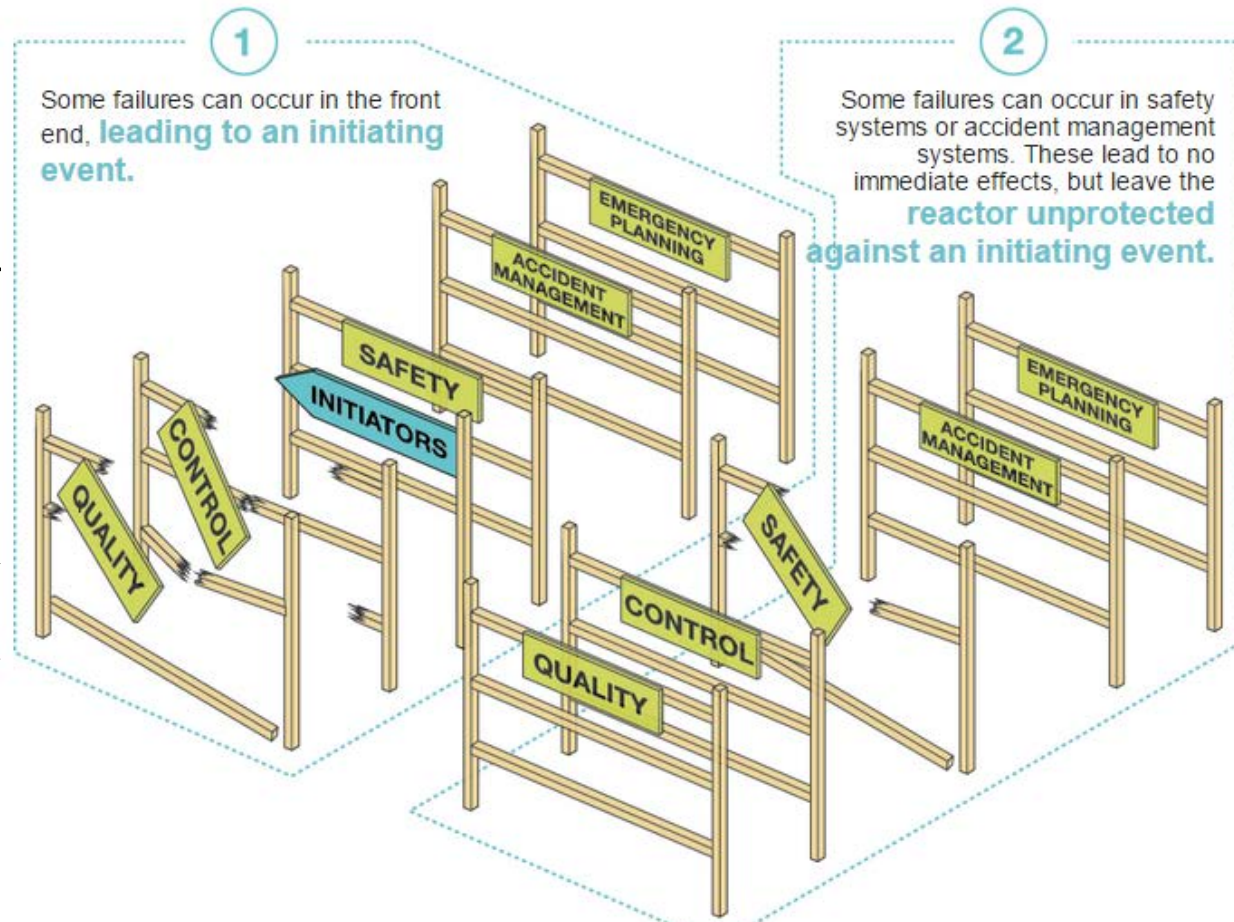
1

Some failures can occur in the front end, leading to an initiating event.

2

Some failures can occur in safety systems or accident management systems. These lead to no immediate effects, but leave the reactor unprotected against an initiating event.

EMERGENCY PLANNING

ACCIDENT MANAGEMENT

SAFETY

INITIATORS

CONTROL

QUALITY

EMERGENCY PLANNING

ACCIDENT MANAGEMENT

SAFETY

CONTROL

QUALITY